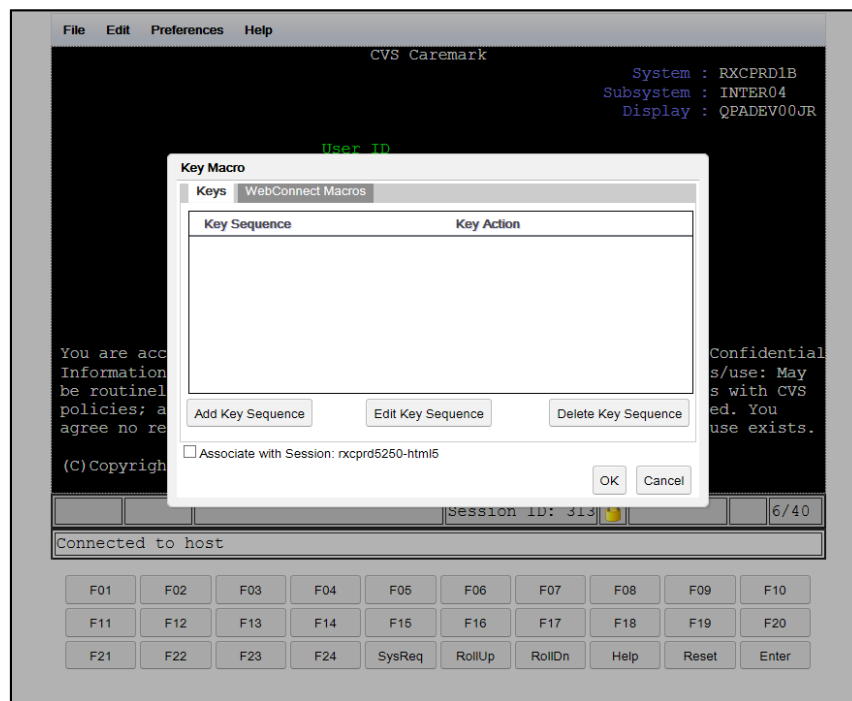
File Edit Preferences Help

CVS Caremark

System : RXCPRD1B
Subsystem : INTER04
Display : QPADEV00JR

User ID

You are acc
Information
be routinel
policies; a
agree no re

Confidential
s/use: May
s with CVS
ed. You
use exists.

(C)Copyrigh

Key Macro

Keys | WebConnect Macros

| Key Sequence | Key Action |
|---|---|

Add Key Sequence | Edit Key Sequence | Delete Key Sequence

Associate with Session: rxcprd5250-html5

OK | Cancel

Session ID: 313

6/40

Connected to host

| F01 | F02 | F03 | F04 | F05 | F06 | F07 | F08 | F09 | F10 |
|---|---|---|---|---|---|---|---|---|---|
| F11 | F12 | F13 | F14 | F15 | F16 | F17 | F18 | F19 | F20 |
| F21 | F22 | F23 | F24 | SysReq | RollUp | RollDn | Help | Reset | Enter |